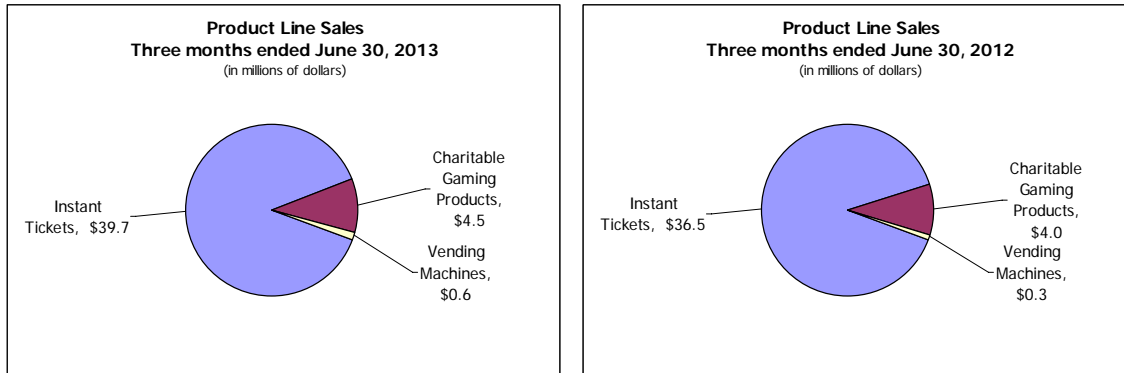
Product Line Sales
Three months ended June 30, 2013
(in millions of dollars)

Instant Tickets, $39.7

Charitable Gaming Products, $4.5

Vending Machines, $0.6

Product Line Sales
Three months ended June 30, 2012
(in millions of dollars)

Instant Tickets, $36.5

Charitable Gaming Products, $4.0

Vending Machines, $0.3